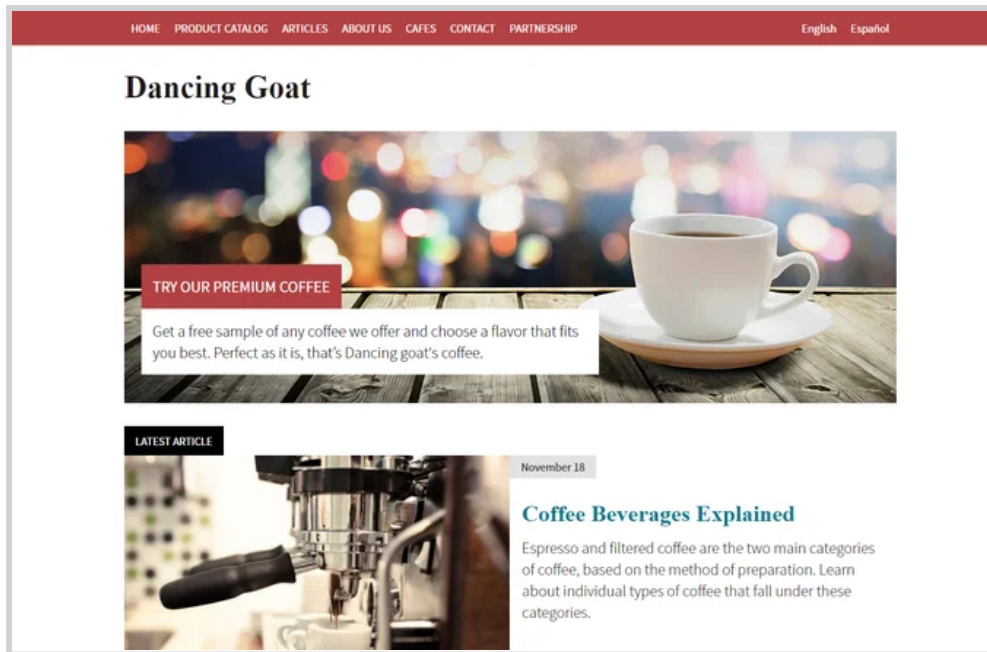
HOME PRODUCT CATALOG ARTICLES ABOUT US CAFES CONTACT PARTNERSHIP English Español

Dancing Goat

TRY OUR PREMIUM COFFEE

Get a free sample of any coffee we offer and choose a flavor that fits you best. Perfect as it is, that's Dancing goat's coffee.

LATEST ARTICLE

November 18

Coffee Beverages Explained

Espresso and filtered coffee are the two main categories of coffee, based on the method of preparation. Learn about individual types of coffee that fall under these categories.